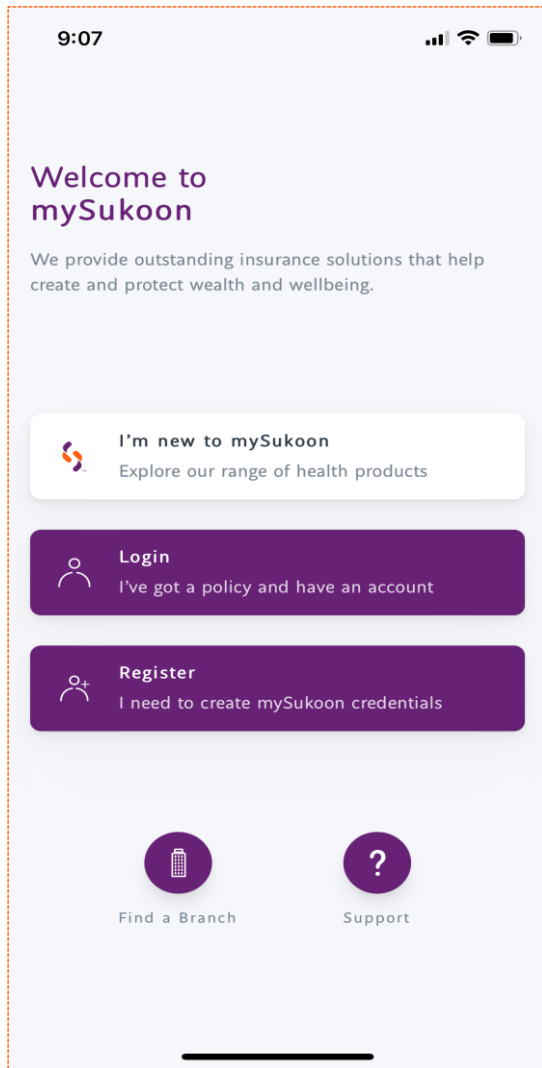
9:07

Welcome to mySukoon

We provide outstanding insurance solutions that help create and protect wealth and wellbeing.

I'm new to mySukoon
Explore our range of health products

Login
I've got a policy and have an account

Register
I need to create mySukoon credentials

Find a Branch

?
Support